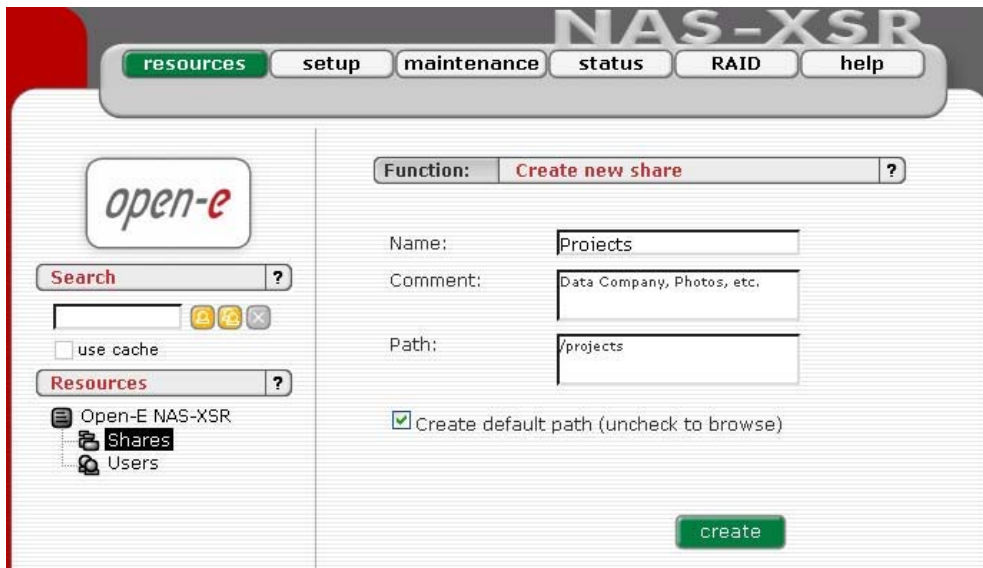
NAS-XSR

resources setup maintenance status RAID help

open-e

Search ?

use cache

Resources ?

Open-E NAS-XSR
Shares
Users

Function: Create new share ?

Name: Proiects

Comment: Data Company, Photos, etc.

Path: /projects

Create default path (uncheck to browse)

create